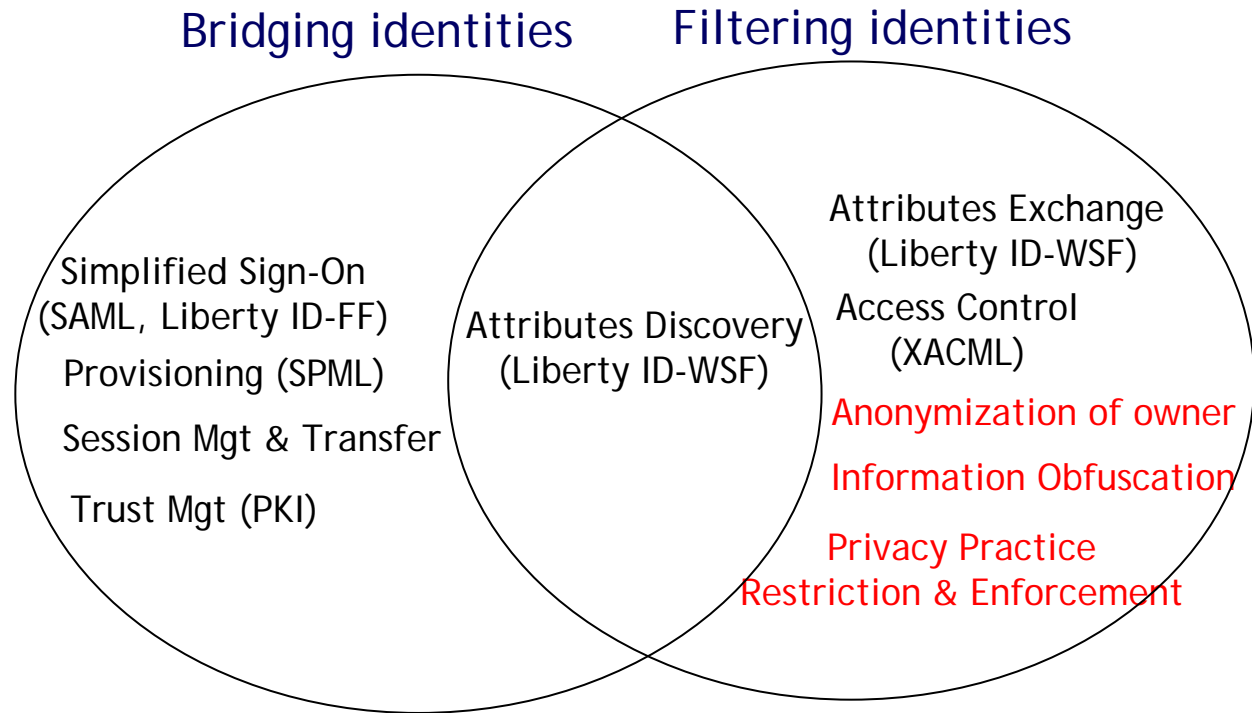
Bridging identities

Filtering identities

Simplified Sign-On (SAML, Liberty ID-FF)

Provisioning (SPML)

Session Mgt & Transfer

Trust Mgt (PKI)

Attributes Discovery (Liberty ID-WSF)

Attributes Exchange (Liberty ID-WSF)

Access Control (XACML)

Anonymization of owner

Information Obfuscation

Privacy Practice Restriction & Enforcement